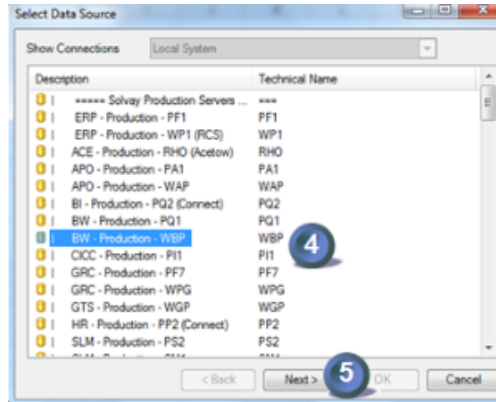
Select Data Source

Show Connections | Local System

| Description | Technical Name |
|---|---|
| ===== Solvay Production Servers ... | === |
| ERP - Production - PF1 | PF1 |
| ERP - Production - WP1 (RCS) | WP1 |
| ACE - Production - RHO (Acetow) | RHO |
| APO - Production - PA1 | PA1 |
| APO - Production - WAP | WAP |
| BI - Production - PQ2 (Connect) | PQ2 |
| BW - Production - PQ1 | PQ1 |
| BW - Production - WBP | WBP |
| CICC - Production - PI1 | PI1 |
| GRC - Production - PF7 | PF7 |
| GRC - Production - WPG | WPG |
| GTS - Production - WGP | WGP |
| HR - Production - PP2 (Connect) | PP2 |
| SLM - Production - PS2 | PS2 |
| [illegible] | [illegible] |

4

< Back | Next > | 5 | OK | Cancel